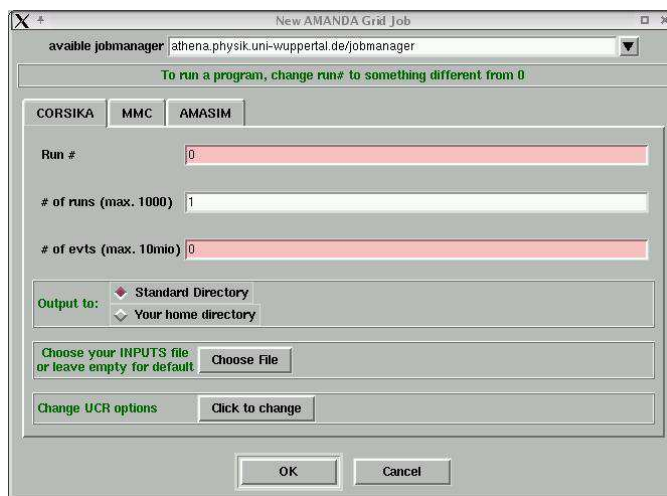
New AMANDA Grid Job

avaible jobmanager athena.physik.uni-wuppertal.de/jobmanager

To run a program, change run# to something different from 0

CORSIKA MMC AMASIM

Run # 0

# of runs (max. 1000) 1

# of evts (max. 10mio) 0

Output to: Standard Directory
Your home directory

Choose your INPUTS file or leave empty for default Choose File

Change UCR options Click to change

OK Cancel